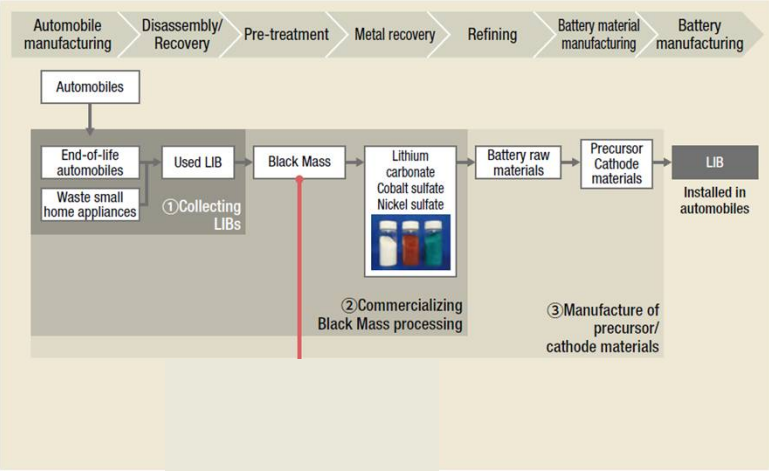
Automobile manufacturing
Disassembly/ Recovery
Pre-treatment
Metal recovery
Refining
Battery material manufacturing
Battery manufacturing

Automobiles

End-of-life automobiles

Waste small home appliances

Used LIB

①Collecting LIBs

Black Mass

Lithium carbonate
Cobalt sulfate
Nickel sulfate

②Commercializing Black Mass processing

Battery raw materials

Precursor Cathode materials

③Manufacture of precursor/ cathode materials

LIB

Installed in automobiles